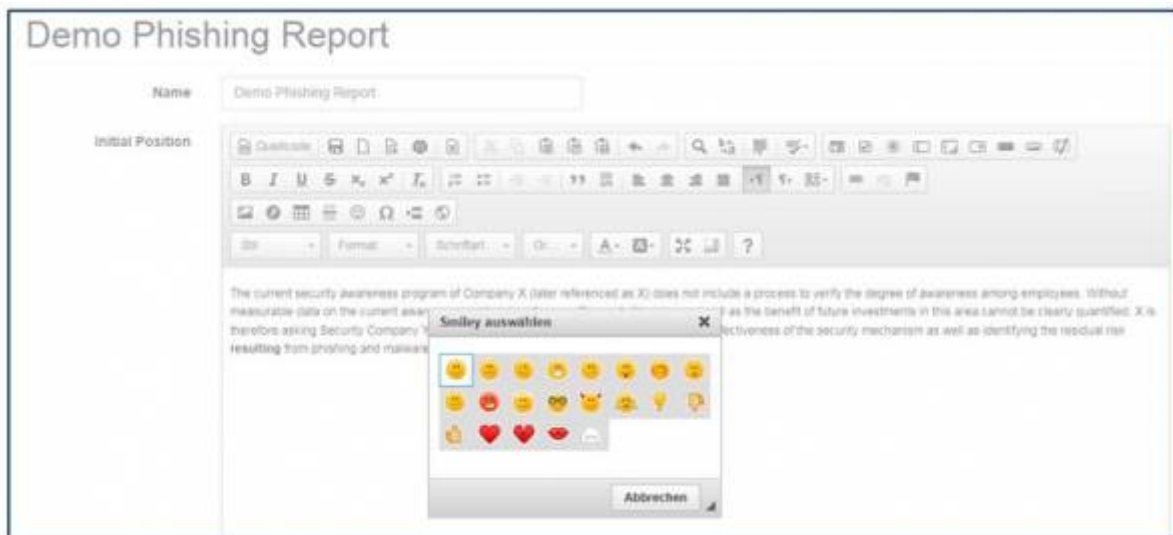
Demo Phishing Report

Name

Demo Phishing Report

Initial Position

Quellcode

B I U S $x_2$ $x^2$ $I_x$

Stil Format Schriftart Gr... A· ?

The current security awareness program of Company X (later referenced as X) does not include a process to verify the degree of awareness among employees. Without measurable data on the current awar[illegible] as the benefit of future investments in this area cannot be clearly quantified. X is therefore asking Security Company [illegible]ectiveness of the security mechanism as well as identifying the residual risk resulting from phishing and malwar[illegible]

Smiley auswählen

Abbrechen